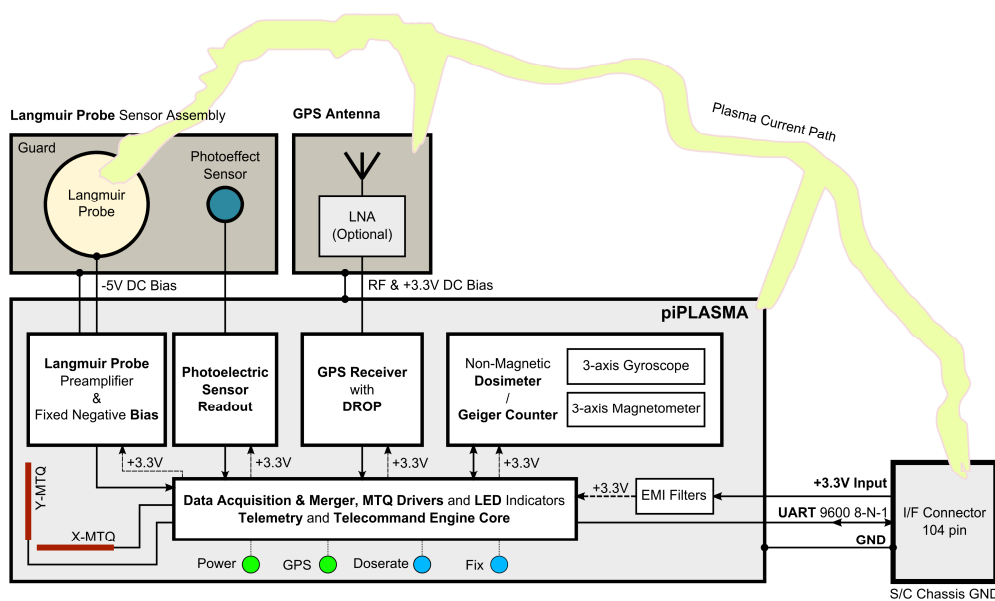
Langmuir Probe Sensor Assembly

GPS Antenna

Plasma Current Path

Guard

Langmuir Probe

Photoeffect Sensor

LNA (Optional)

-5V DC Bias

RF & +3.3V DC Bias

piPLASMA

Langmuir Probe Preamplifier & Fixed Negative Bias

Photoelectric Sensor Readout

GPS Receiver with DROP

Non-Magnetic Dosimeter / Geiger Counter

3-axis Gyroscope

3-axis Magnetometer

+3.3V

+3.3V

+3.3V

+3.3V

+3.3V

Y-MTQ

X-MTQ

Data Acquisition & Merger, MTQ Drivers and LED Indicators Telemetry and Telecommand Engine Core

EMI Filters

+3.3V Input

UART 9600 8-N-1

GND

I/F Connector 104 pin

Power

GPS

Doserate

Fix

S/C Chassis GND